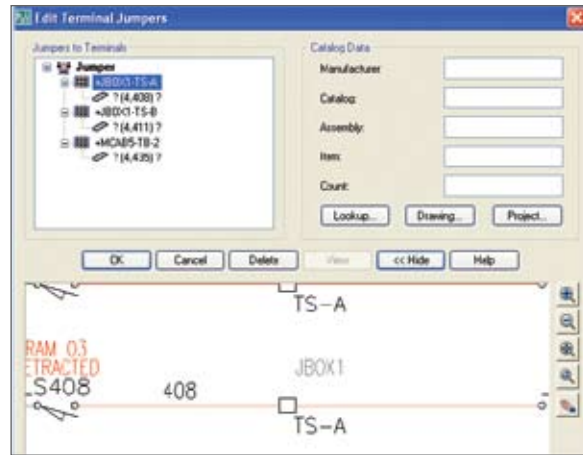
Edit Terminal Jumpers

Jumpers to Terminals

Jumper
+JBOX1-TS-A
? (4,408) ?
+JBOX1-TS-B
? (4,411) ?
+MCAB5-TB-2
? (4,435) ?

Catalog Data

Manufacturer:

Catalog:

Assembly:

Item:

Count:

Lookup...
Drawing...
Project...

OK
Cancel
Delete
View
<< Hide
Help

TS-A

RAM 03
ETRACTED
LS408
408
JBOX1

TS-A